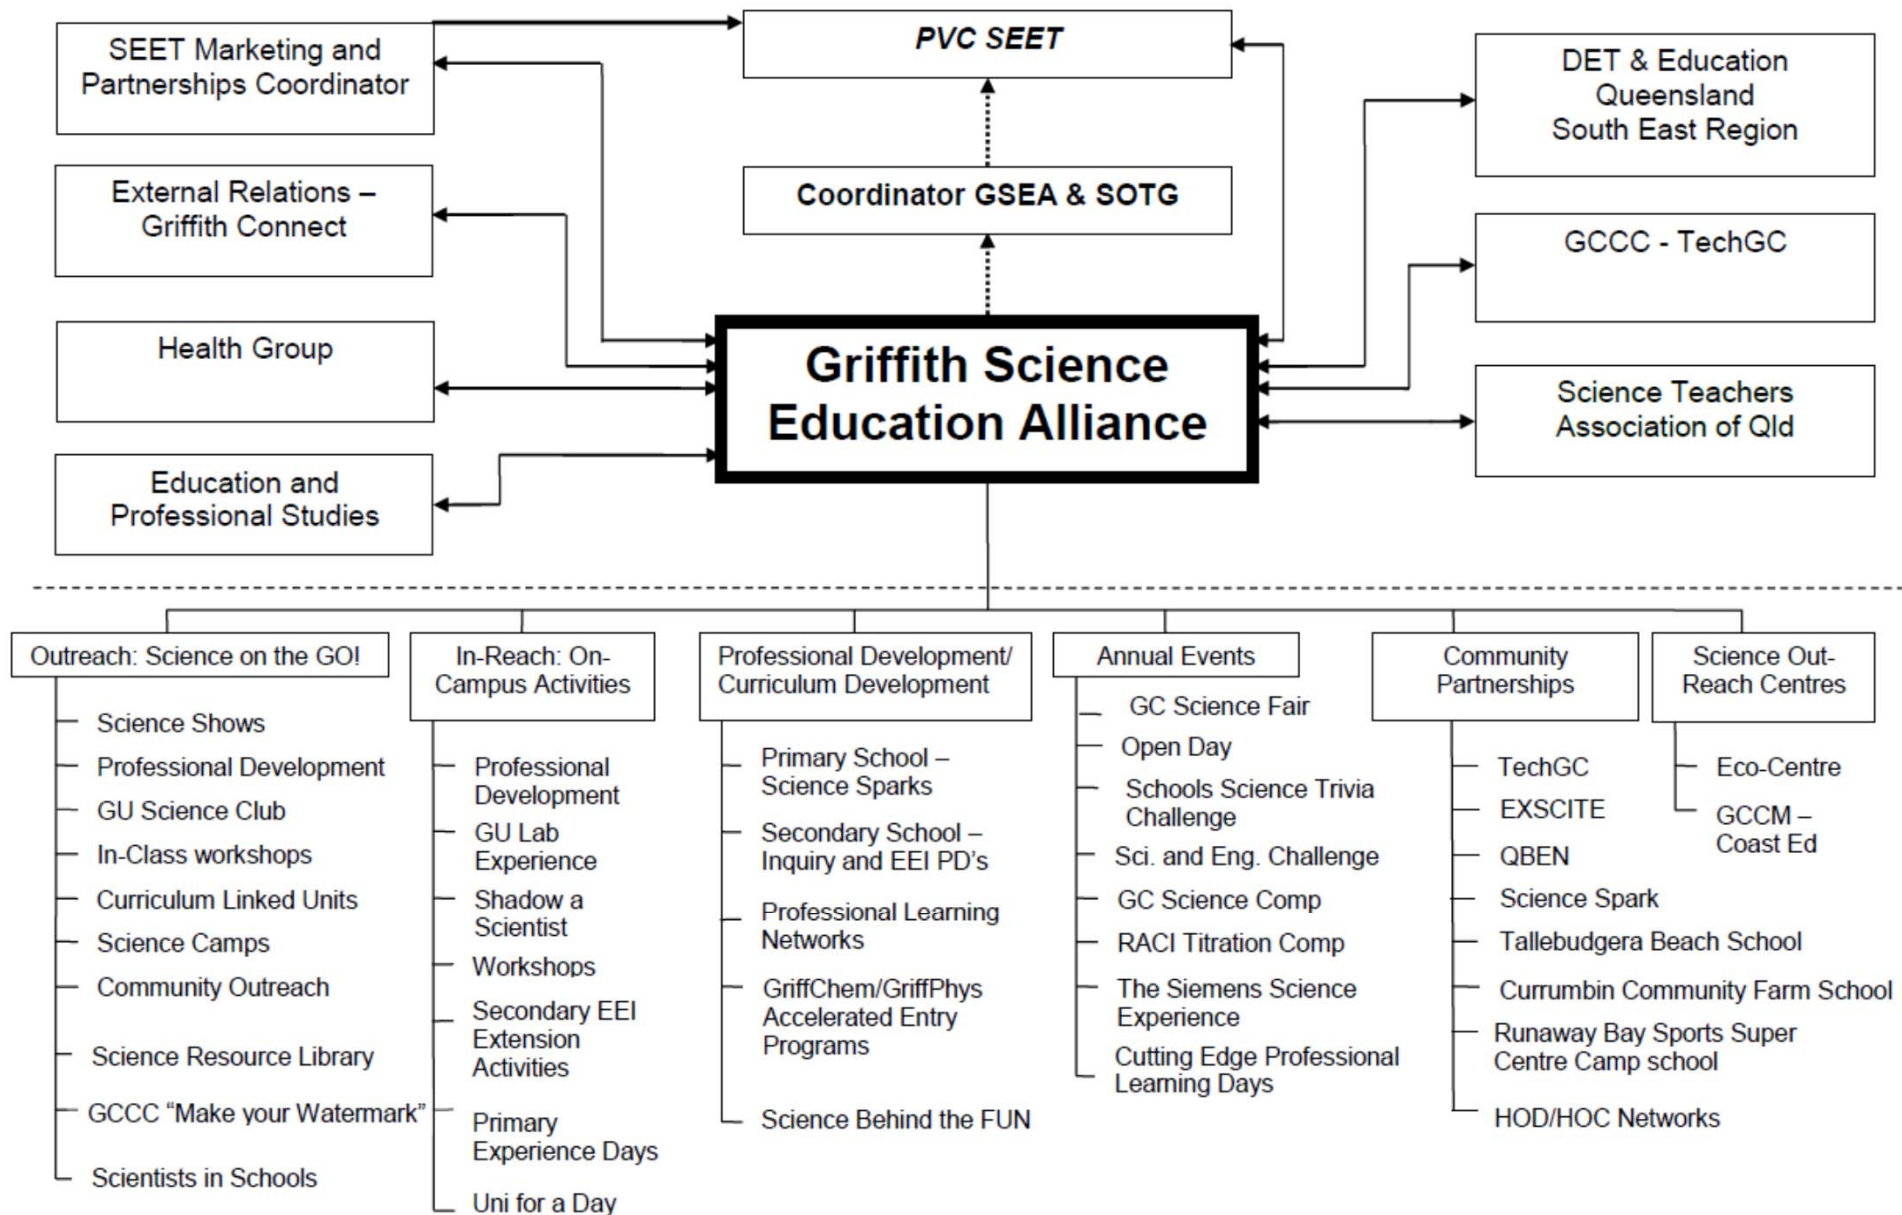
SEET Marketing and Partnerships Coordinator

PVC SEET

DET & Education Queensland South East Region

External Relations – Griffith Connect

Coordinator GSEA & SOTG

GCCC - TechGC

Health Group

Griffith Science Education Alliance

Science Teachers Association of Qld

Education and Professional Studies

Outreach: Science on the GO!

Science Shows

Professional Development

GU Science Club

In-Class workshops

Curriculum Linked Units

Science Camps

Community Outreach

Science Resource Library

GCCC "Make your Watermark"

Scientists in Schools

In-Reach: On-Campus Activities

Professional Development

GU Lab Experience

Shadow a Scientist

Workshops

Secondary EEI Extension Activities

Primary Experience Days

Uni for a Day

Professional Development/ Curriculum Development

Primary School – Science Sparks

Secondary School – Inquiry and EEI PD's

Professional Learning Networks

GriffChem/GriffPhys Accelerated Entry Programs

Science Behind the FUN

Annual Events

GC Science Fair

Open Day

Schools Science Trivia Challenge

Sci. and Eng. Challenge

GC Science Comp

RACI Titration Comp

The Siemens Science Experience

Cutting Edge Professional Learning Days

Community Partnerships

TechGC

EXSCITE

QBEN

Science Spark

Tallebudgera Beach School

Currumbin Community Farm School

Runaway Bay Sports Super Centre Camp school

HOD/HOC Networks

Science Out-Reach Centres

Eco-Centre

GCCM – Coast Ed